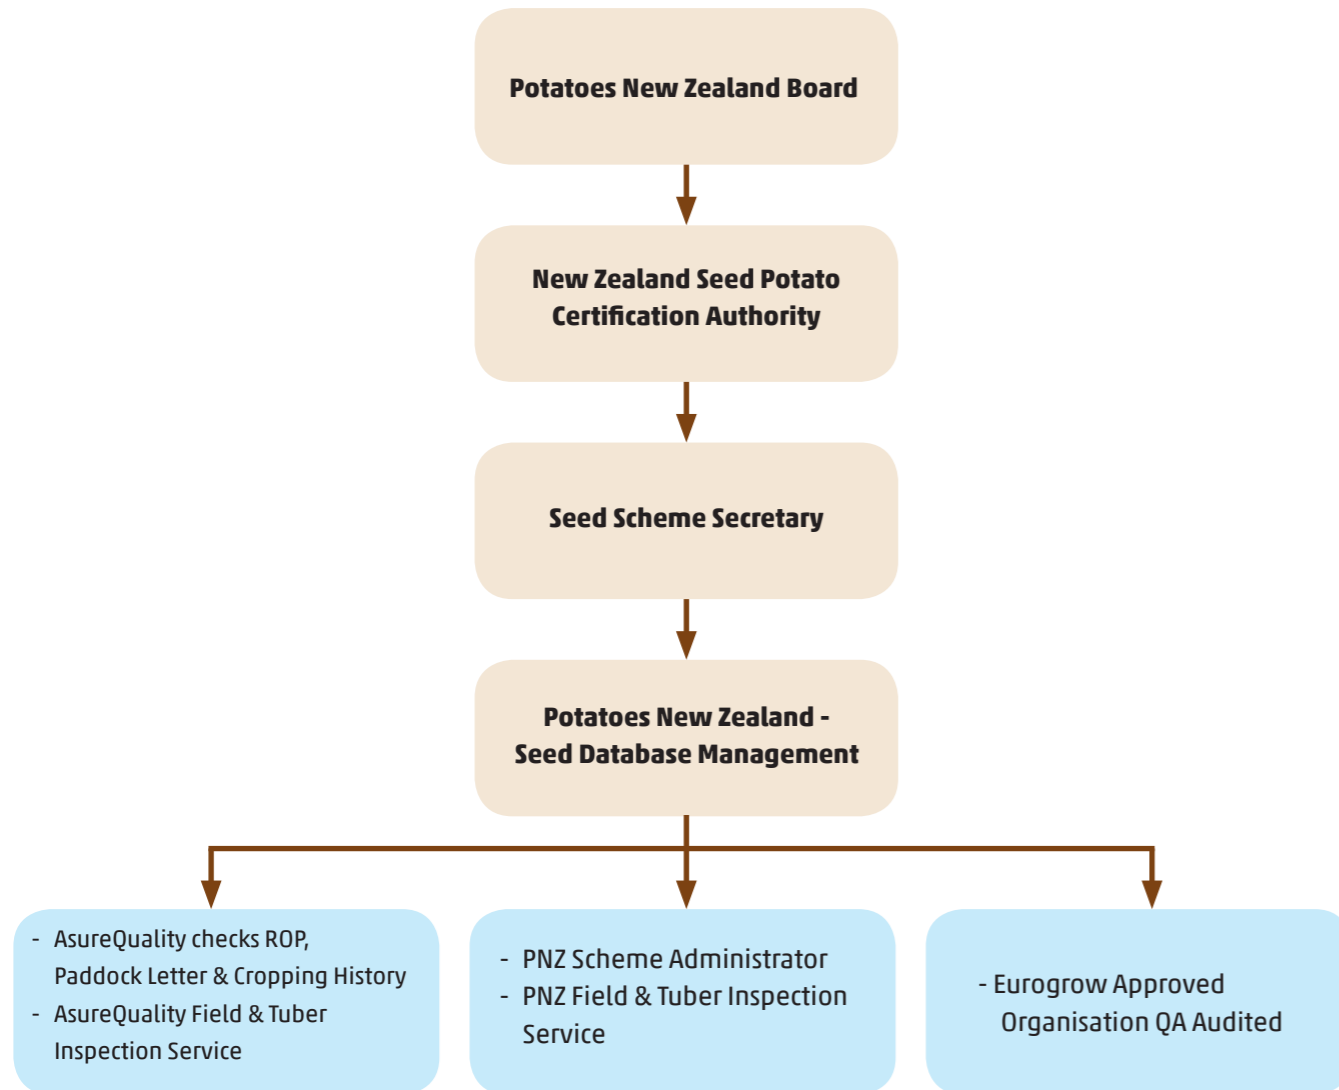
Potatoes New Zealand Board

New Zealand Seed Potato Certification Authority

Seed Scheme Secretary

Potatoes New Zealand - Seed Database Management

- AsureQuality checks ROP, Paddock Letter & Cropping History
- AsureQuality Field & Tuber Inspection Service

- PNZ Scheme Administrator
- PNZ Field & Tuber Inspection Service

- Eurogrow Approved Organisation QA Audited